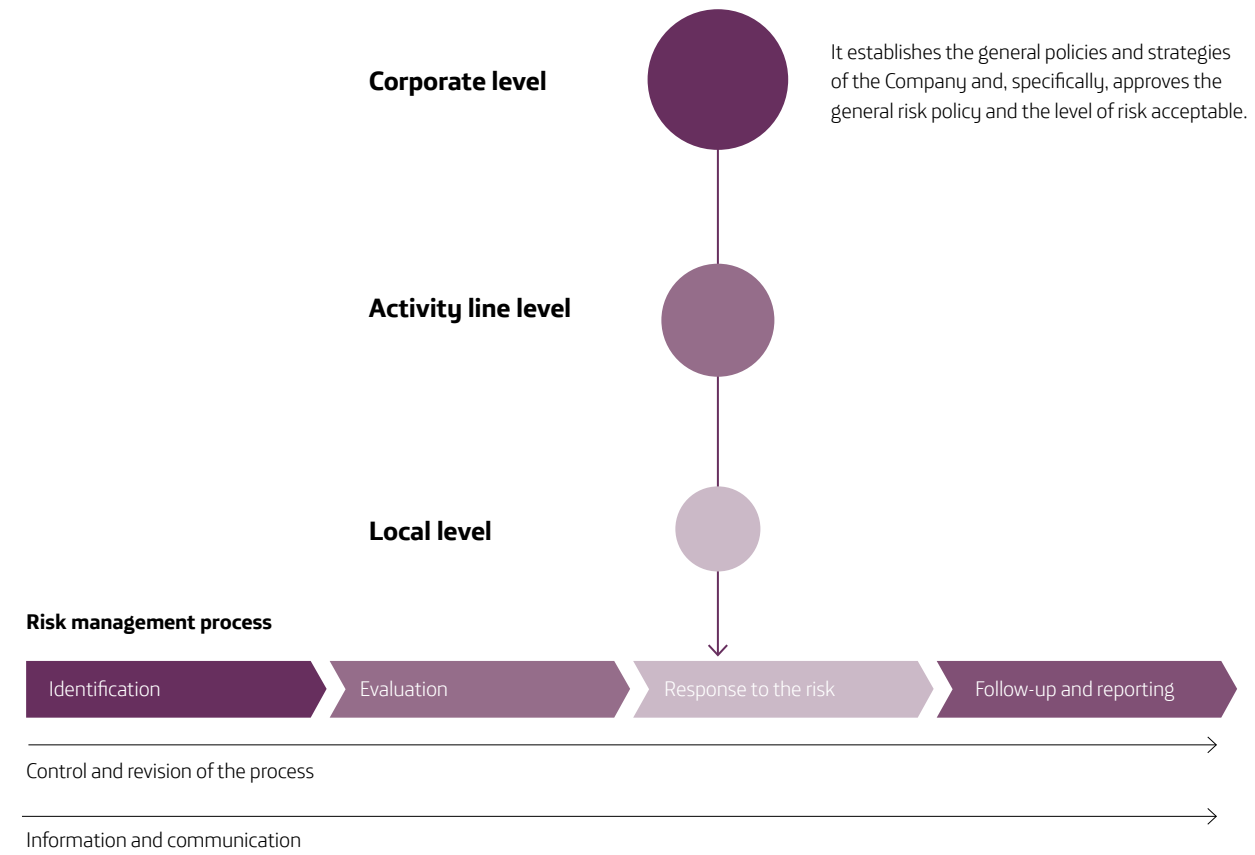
Corporate level

It establishes the general policies and strategies of the Company and, specifically, approves the general risk policy and the level of risk acceptable.

Activity line level

Local level

Risk management process

Identification

Evaluation

Response to the risk

Follow-up and reporting

Control and revision of the process

Information and communication